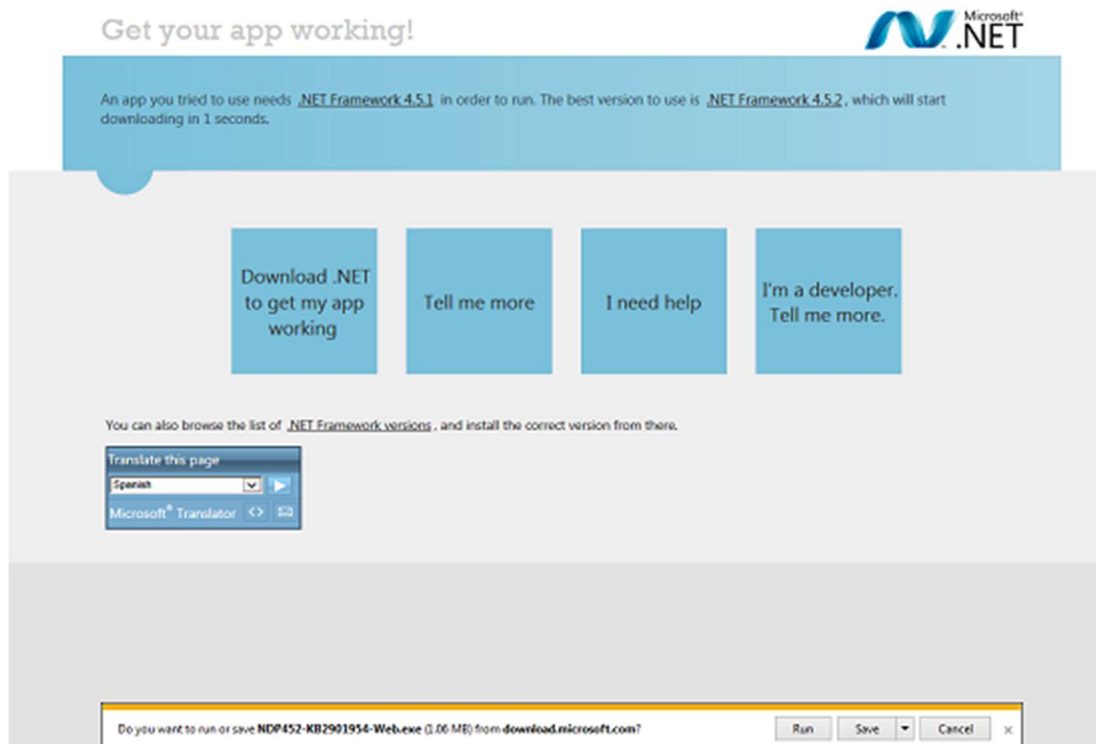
Get your app working!

Microsoft® .NET

An app you tried to use needs .NET Framework 4.5.1 in order to run. The best version to use is .NET Framework 4.5.2 , which will start downloading in 1 seconds.

Download .NET to get my app working

Tell me more

I need help

I'm a developer. Tell me more.

You can also browse the list of .NET Framework versions , and install the correct version from there.

Translate this page

Spanish

Microsoft® Translator

Do you want to run or save NDP452-KB2901954-Web.exe (1.06 MB) from download.microsoft.com?

Run

Save

Cancel

×